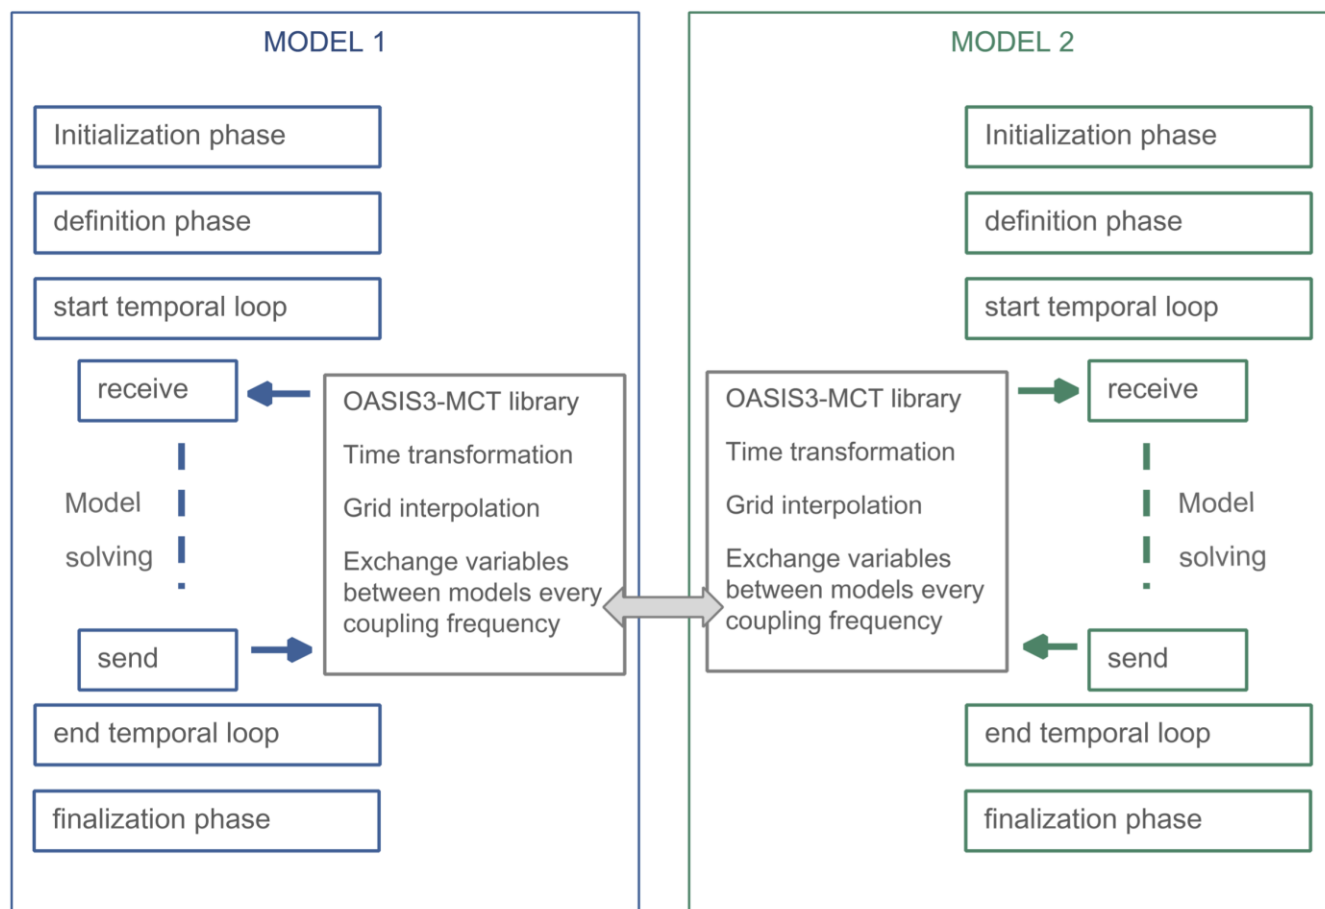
MODEL 1

Initialization phase

definition phase

start temporal loop

receive

Model solving

send

end temporal loop

finalization phase

OASIS3-MCT library

Time transformation

Grid interpolation

Exchange variables between models every coupling frequency

MODEL 2

Initialization phase

definition phase

start temporal loop

OASIS3-MCT library

Time transformation

Grid interpolation

Exchange variables between models every coupling frequency

receive

Model solving

send

end temporal loop

finalization phase